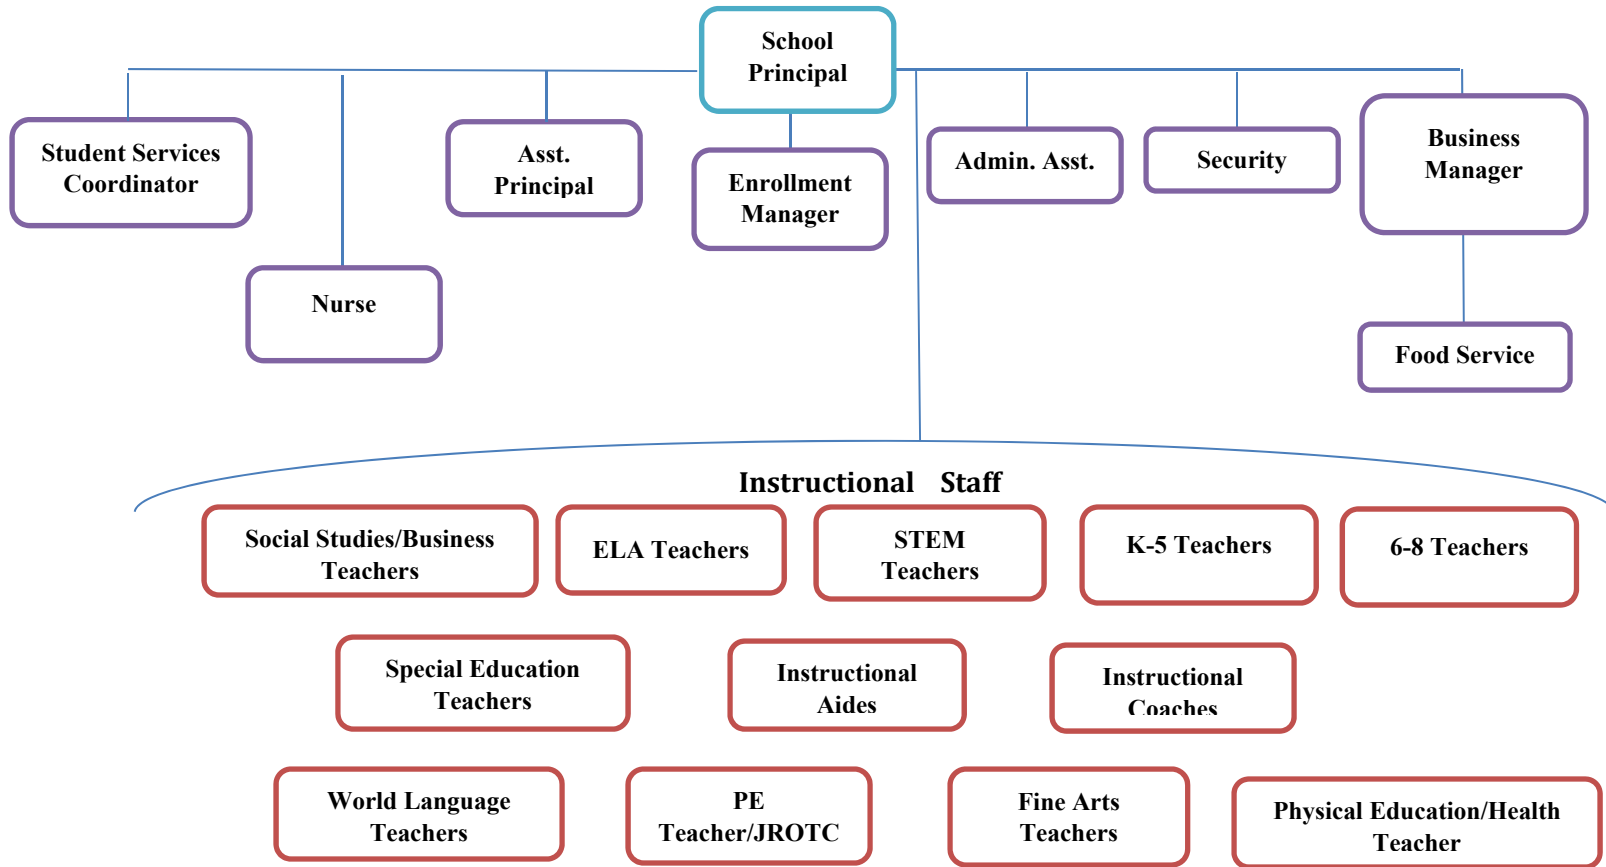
School Principal

Student Services Coordinator

Nurse

Asst. Principal

Enrollment Manager

Admin. Asst.

Security

Business Manager

Food Service

Instructional Staff

Social Studies/Business Teachers

ELA Teachers

STEM Teachers

K-5 Teachers

6-8 Teachers

Special Education Teachers

Instructional Aides

Instructional Coaches

World Language Teachers

PE Teacher/JROTC

Fine Arts Teachers

Physical Education/Health Teacher